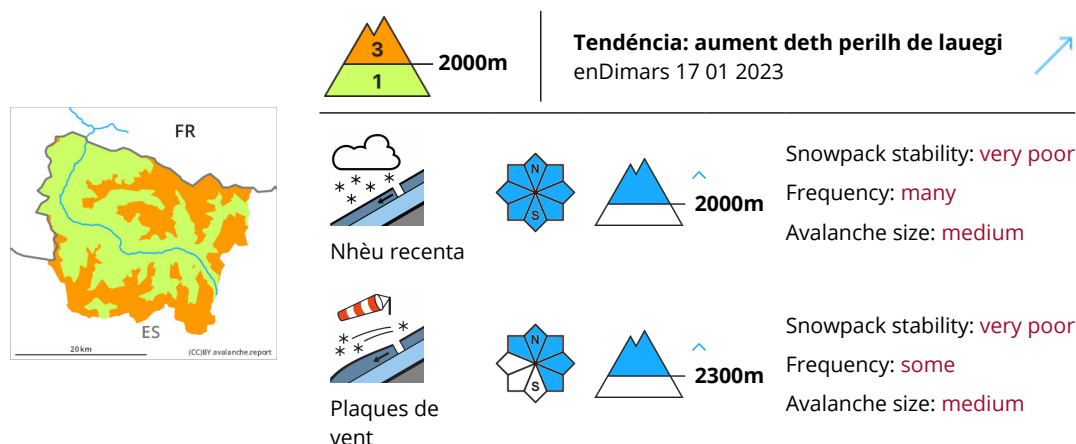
FR

ES

20 km

(CC)BY avalanche.report

3

1

2000m

Tendéncia: aument deth perilh de lauegi
enDimars 17 01 2023

N

S

2000m

Nhèu recenta

Snowpack stability: very poor
Frequency: many
Avalanche size: medium

N

S

2300m

Plaques de vent

Snowpack stability: very poor
Frequency: some
Avalanche size: medium